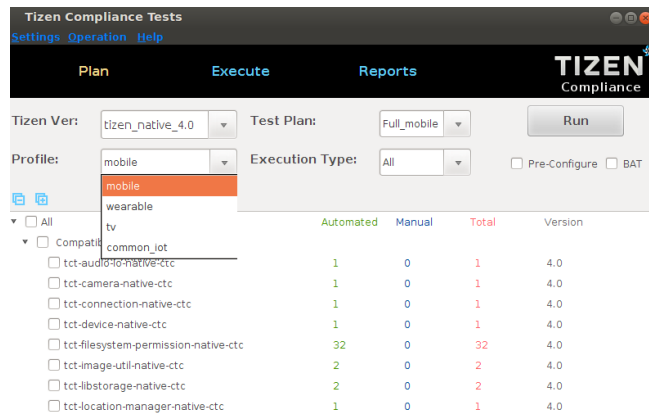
Tizen Compliance Tests

Settings Operation Help

Plan Execute Reports

TIZEN Compliance

Tizen Ver: tizen_native_4.0

Test Plan: Full_mobile

Run

Profile: mobile

Execution Type: All

Pre-Configure BAT

mobile
wearable
tv
common_iot

All

Compatib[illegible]

| | Automated | Manual | Total | Version |
|---|---|---|---|---|
| tct-audio-io-native-ctc | 1 | 0 | 1 | 4.0 |
| tct-camera-native-ctc | 1 | 0 | 1 | 4.0 |
| tct-connection-native-ctc | 1 | 0 | 1 | 4.0 |
| tct-device-native-ctc | 1 | 0 | 1 | 4.0 |
| tct-filesystem-permission-native-ctc | 32 | 0 | 32 | 4.0 |
| tct-image-util-native-ctc | 2 | 0 | 2 | 4.0 |
| tct-libstorage-native-ctc | 2 | 0 | 2 | 4.0 |
| tct-location-manager-native-ctc | 1 | 0 | 1 | 4.0 |